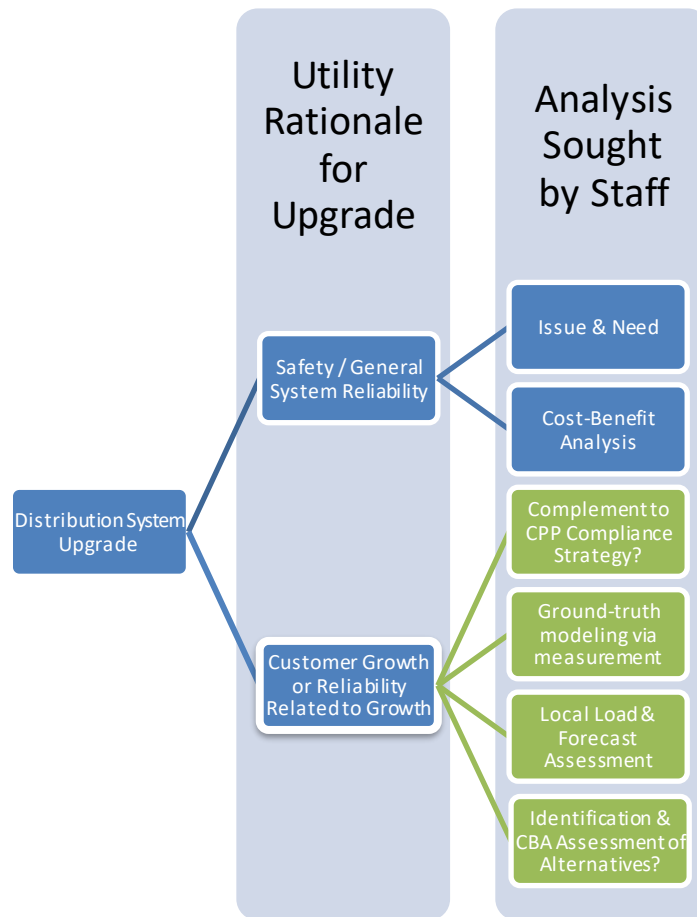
Utility Rationale for Upgrade

Analysis Sought by Staff

Distribution System Upgrade

Safety / General System Reliability

Customer Growth or Reliability Related to Growth

Issue & Need

Cost-Benefit Analysis

Complement to CPP Compliance Strategy?

Ground-truth modeling via measurement

Local Load & Forecast Assessment

Identification & CBA Assessment of Alternatives?